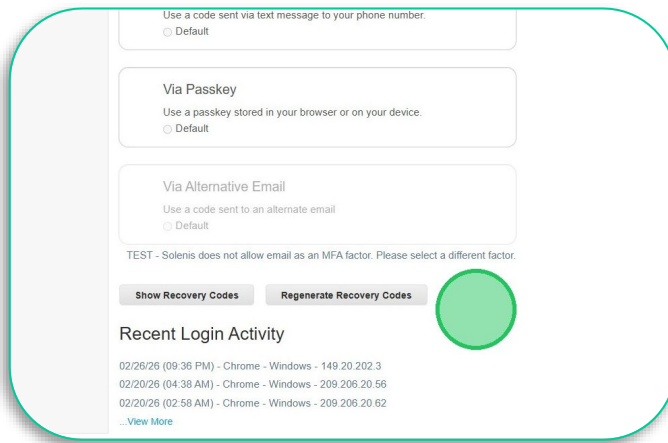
Use a code sent via text message to your phone number.
Default

Via Passkey

Use a passkey stored in your browser or on your device.
Default

Via Alternative Email

Use a code sent to an alternate email
Default

TEST - Solenis does not allow email as an MFA factor. Please select a different factor.

Show Recovery Codes

Regenerate Recovery Codes

Recent Login Activity

02/26/26 (09:36 PM) - Chrome - Windows - 149.20.202.3
02/20/26 (04:38 AM) - Chrome - Windows - 209.206.20.56
02/20/26 (02:58 AM) - Chrome - Windows - 209.206.20.62
...View More